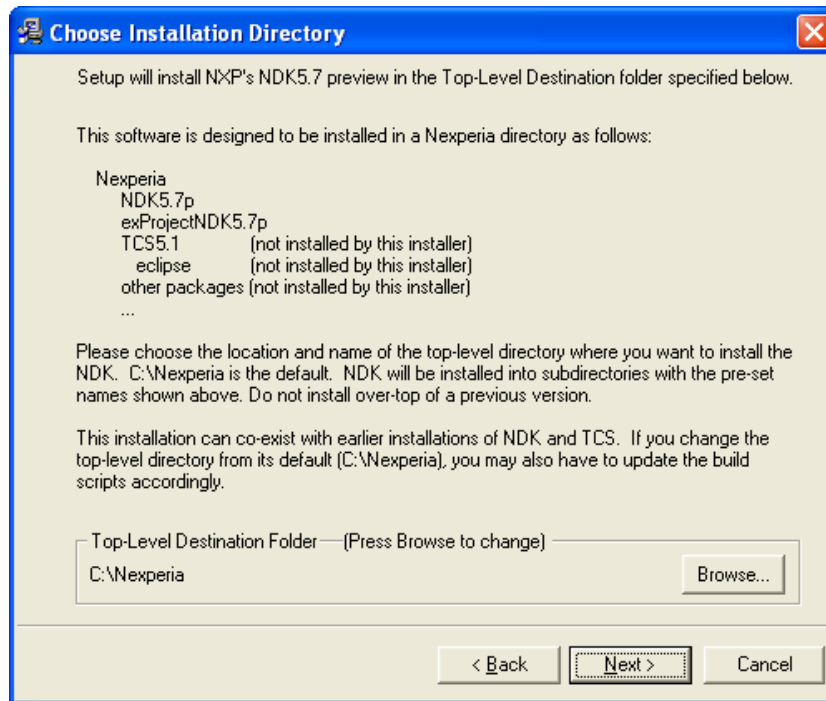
Choose Installation Directory

Setup will install NXP's NDK5.7 preview in the Top-Level Destination folder specified below.

This software is designed to be installed in a Nexperia directory as follows:

Nexperia
NDK5.7p
exProjectNDK5.7p
TCS5.1 (not installed by this installer)
eclipse (not installed by this installer)
other packages (not installed by this installer)
...

Please choose the location and name of the top-level directory where you want to install the NDK. C:\Nexperia is the default. NDK will be installed into subdirectories with the pre-set names shown above. Do not install over-top of a previous version.

This installation can co-exist with earlier installations of NDK and TCS. If you change the top-level directory from its default (C:\Nexperia), you may also have to update the build scripts accordingly.

Top-Level Destination Folder (Press Browse to change)
C:\Nexperia
Browse...

< Back
Next >
Cancel